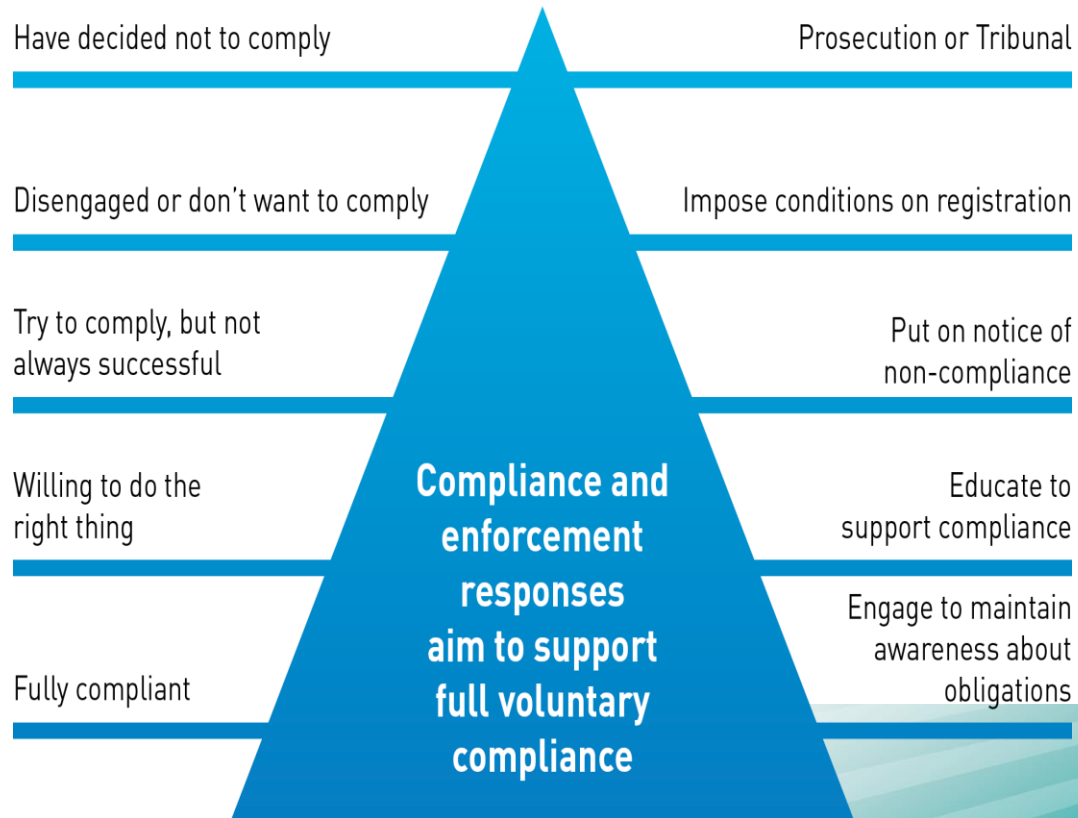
Have decided not to comply

Prosecution or Tribunal

Disengaged or don't want to comply

Impose conditions on registration

Try to comply, but not always successful

Put on notice of non-compliance

Willing to do the right thing

Educate to support compliance

Fully compliant

Engage to maintain awareness about obligations

Compliance and enforcement responses aim to support full voluntary compliance